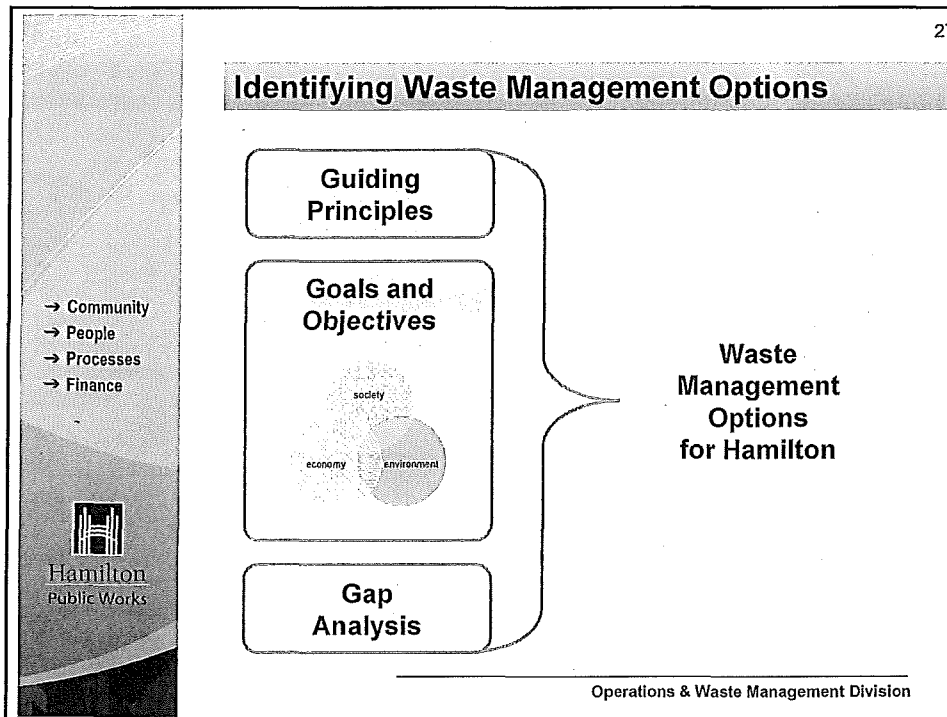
27

Identifying Waste Management Options

→ Community
→ People
→ Processes
→ Finance

Hamilton
Public Works

Guiding Principles

Goals and Objectives

society
economy
environment

Gap Analysis

Waste Management Options for Hamilton

Operations & Waste Management Division